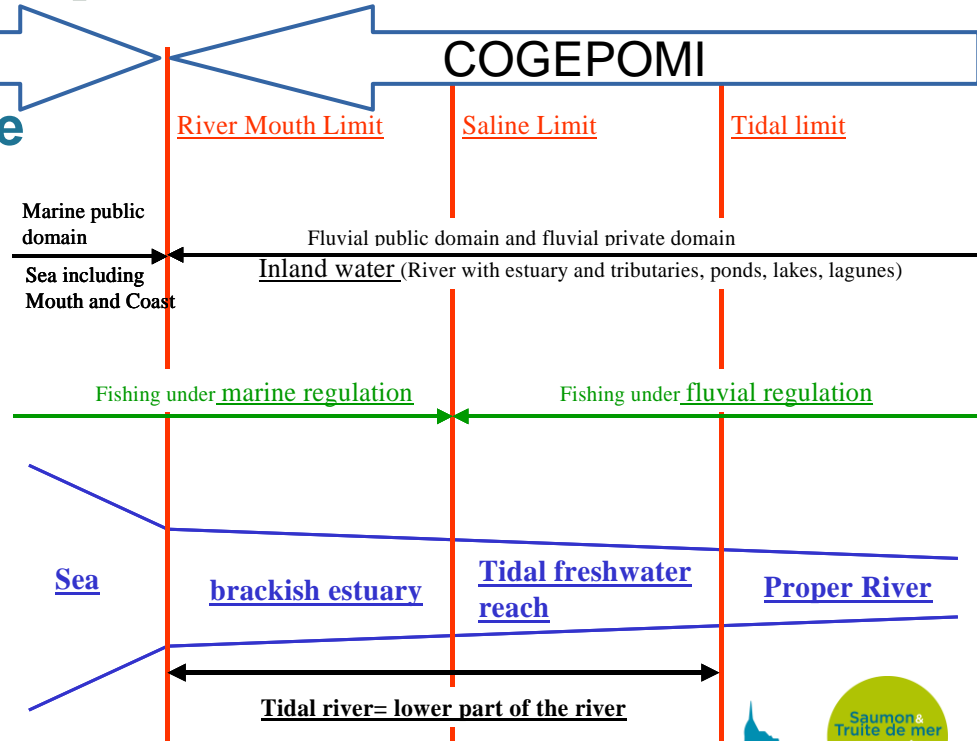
COGEPOMI

e

River Mouth Limit

Saline Limit

Tidal limit

Marine public domain

Fluvial public domain and fluvial private domain

Sea including Mouth and Coast

Inland water (River with estuary and tributaries, ponds, lakes, lagunes)

Fishing under marine regulation

Fishing under fluvial regulation

Sea

brackish estuary

Tidal freshwater reach

Proper River

Tidal river= lower part of the river

Saumon & Truite de mer